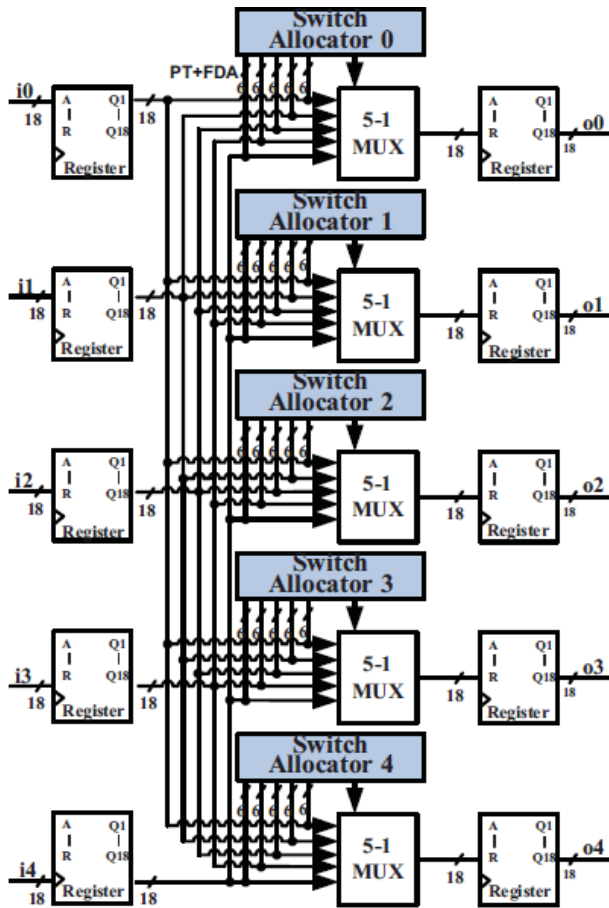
Switch Allocator 0

PT+FDA

i0
18
A
R
Q1
Q18
Register
18
6 6 6 6 6
5-1 MUX
18
A
R
Q1
Q18
Register
18
o0

Switch Allocator 1

i1
18
A
R
Q1
Q18
Register
18
6 6 6 6 6
5-1 MUX
18
A
R
Q1
Q18
Register
18
o1

Switch Allocator 2

i2
18
A
R
Q1
Q18
Register
18
6 6 6 6 6
5-1 MUX
18
A
R
Q1
Q18
Register
18
o2

Switch Allocator 3

i3
18
A
R
Q1
Q18
Register
18
6 6 6 6 6
5-1 MUX
18
A
R
Q1
Q18
Register
18
o3

Switch Allocator 4

i4
18
A
R
Q1
Q18
Register
18
6 6 6 6 6
5-1 MUX
18
A
R
Q1
Q18
Register
18
o4